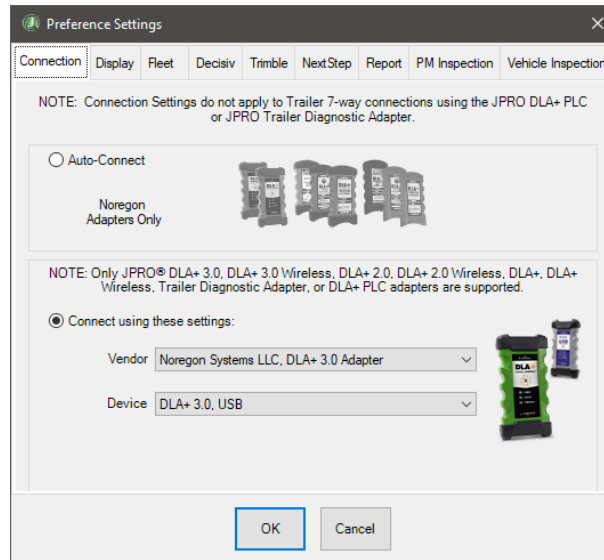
Preference Settings

Connection | Display | Fleet | Decisiv | Trimble | NextStep | Report | PM Inspection | Vehicle Inspection

NOTE: Connection Settings do not apply to Trailer 7-way connections using the JPRO DLA+ PLC or JPRO Trailer Diagnostic Adapter.

Auto-Connect

Noregon Adapters Only

NOTE: Only JPRO® DLA+ 3.0, DLA+ 3.0 Wireless, DLA+ 2.0, DLA+ 2.0 Wireless, DLA+, DLA+ Wireless, Trailer Diagnostic Adapter, or DLA+ PLC adapters are supported.

Connect using these settings:

Vendor Noregon Systems LLC, DLA+ 3.0 Adapter

Device DLA+ 3.0, USB

OK Cancel